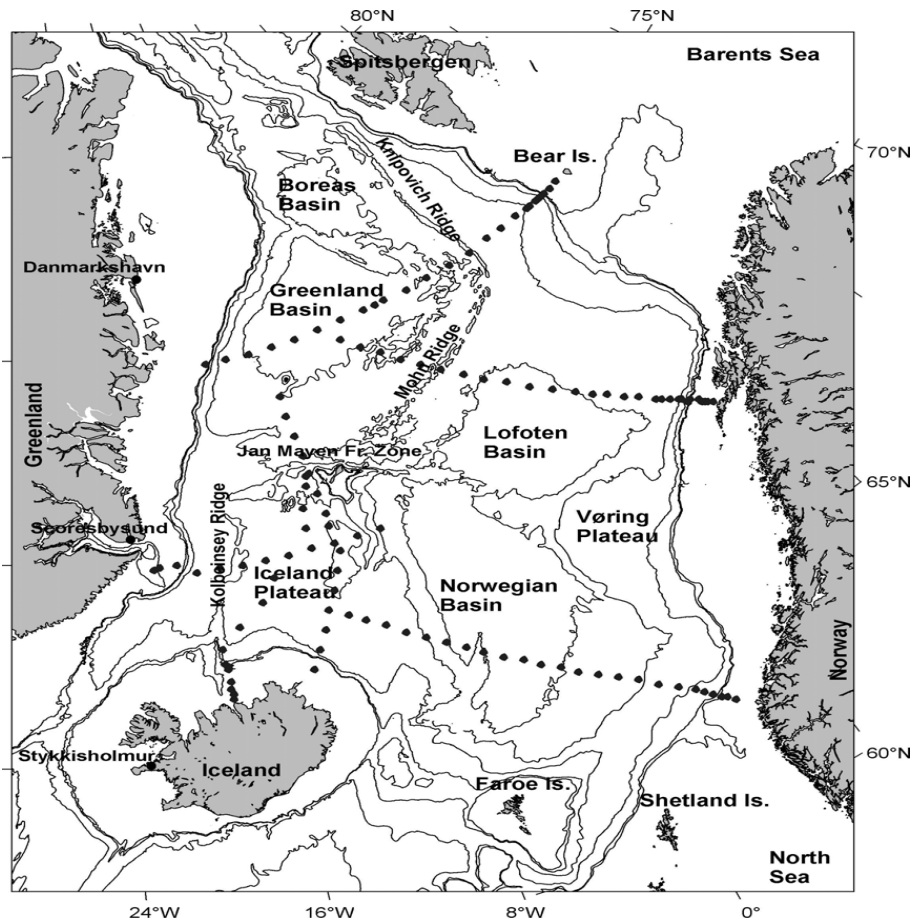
80°N
75°N
Spitsbergen
Barents Sea
70°N
Bear Is.
Knipovich Ridge
Boreas Basin
Danmarkshavn
Greenland Basin
Mohn Ridge
Greenland
Lofoten Basin
Jan Mayen Fr. Zone
65°N
Kolbeinsey Ridge
Scoresbysund
Vøring Plateau
Iceland Plateau
Norwegian Basin
Norway
Stykkisholmur
Iceland
60°N
Faroe Is.
Shetland Is.
North Sea
24°W
16°W
8°W
0°